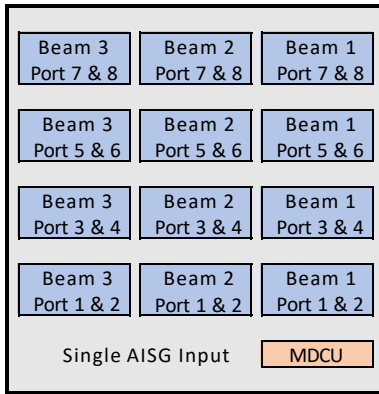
Beam 3
Port 7 & 8

Beam 2
Port 7 & 8

Beam 1
Port 7 & 8

Beam 3
Port 5 & 6

Beam 2
Port 5 & 6

Beam 1
Port 5 & 6

Beam 3
Port 3 & 4

Beam 2
Port 3 & 4

Beam 1
Port 3 & 4

Beam 3
Port 1 & 2

Beam 2
Port 1 & 2

Beam 1
Port 1 & 2

Single AISG Input

MDCU